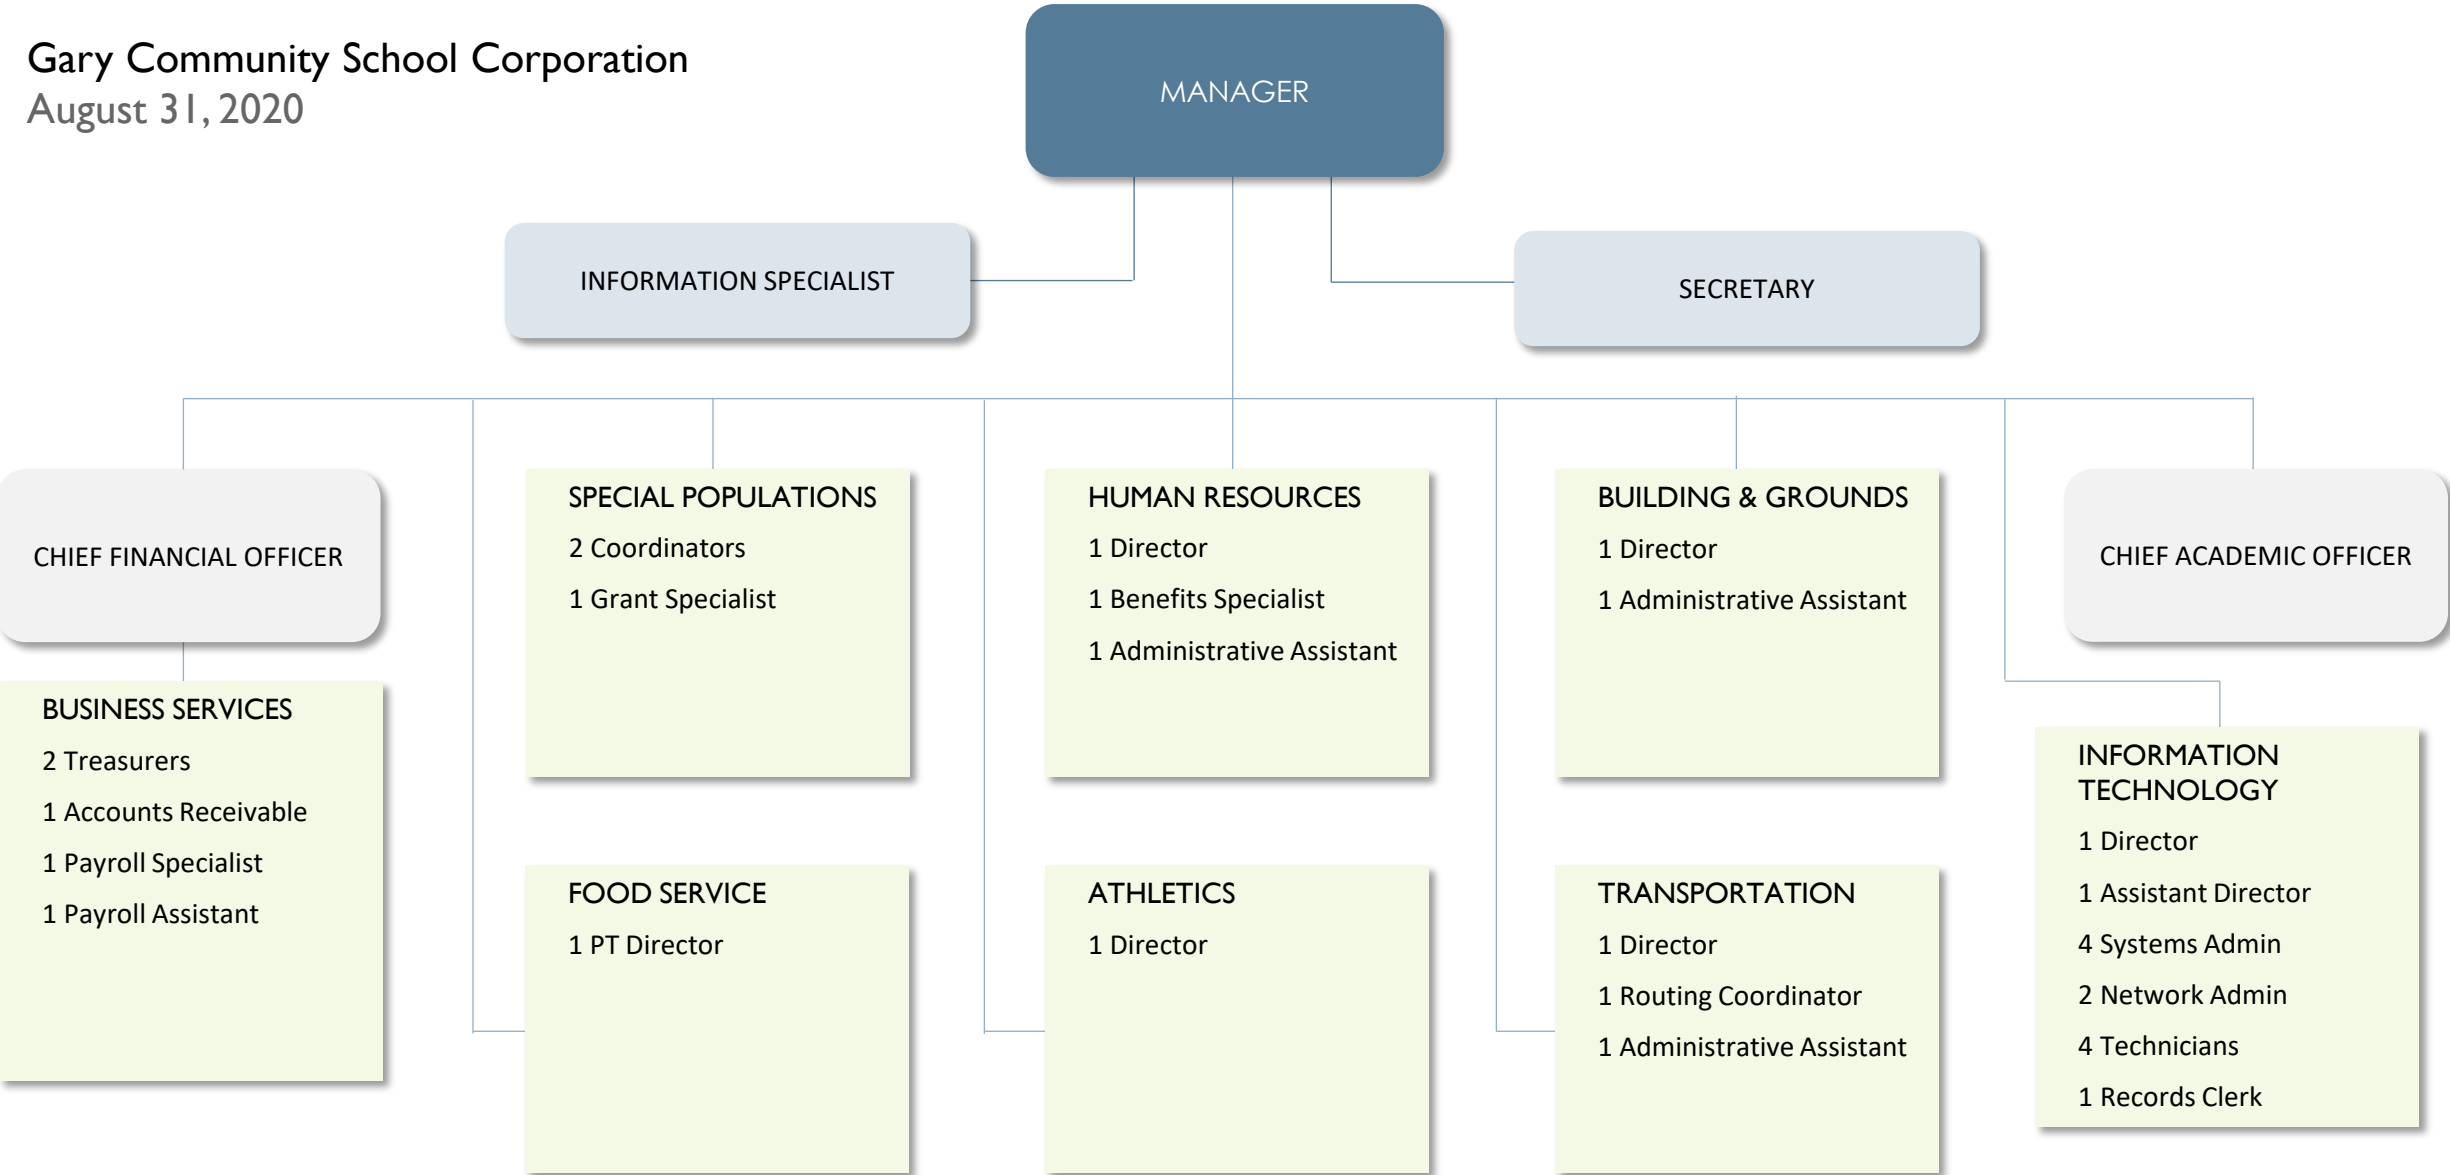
Gary Community School Corporation
August 31, 2020

MANAGER

INFORMATION SPECIALIST

SECRETARY

CHIEF FINANCIAL OFFICER

BUSINESS SERVICES
2 Treasurers
1 Accounts Receivable
1 Payroll Specialist
1 Payroll Assistant

SPECIAL POPULATIONS
2 Coordinators
1 Grant Specialist

FOOD SERVICE
1 PT Director

HUMAN RESOURCES
1 Director
1 Benefits Specialist
1 Administrative Assistant

ATHLETICS
1 Director

BUILDING & GROUNDS
1 Director
1 Administrative Assistant

TRANSPORTATION
1 Director
1 Routing Coordinator
1 Administrative Assistant

CHIEF ACADEMIC OFFICER

INFORMATION TECHNOLOGY
1 Director
1 Assistant Director
4 Systems Admin
2 Network Admin
4 Technicians
1 Records Clerk